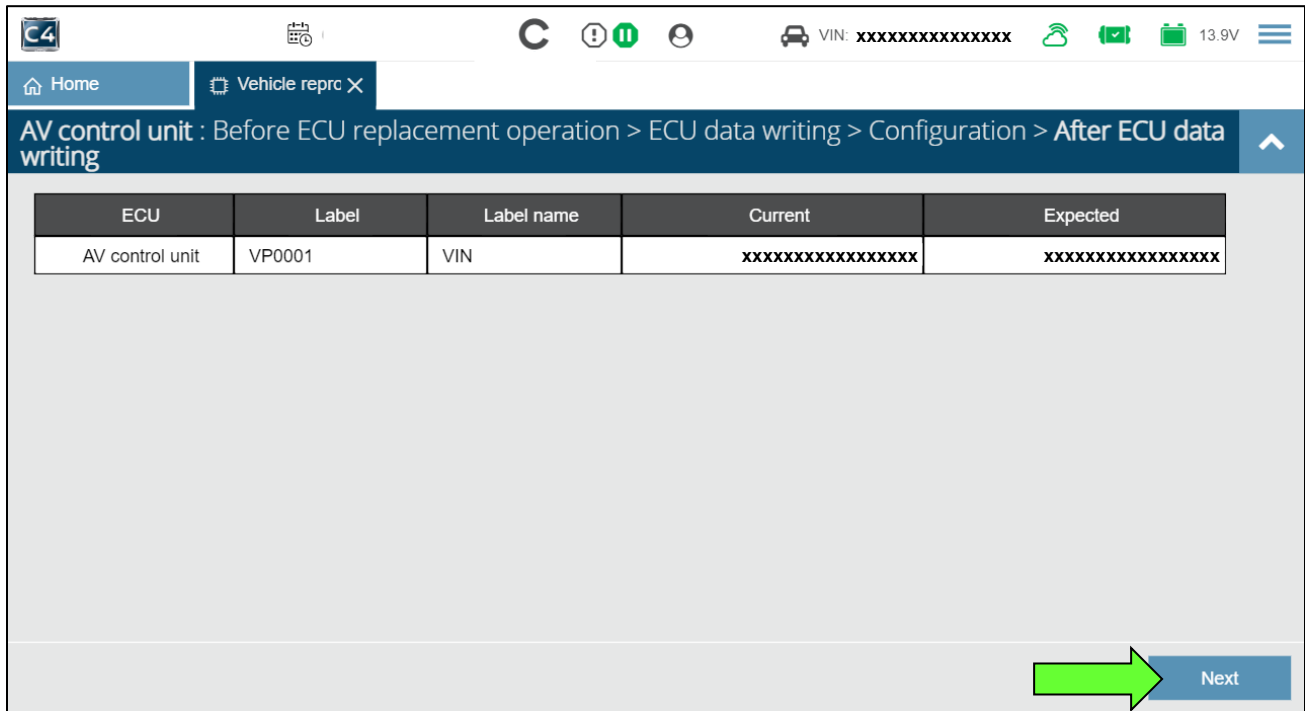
C4

VIN: xxxxxxxxxxxxxxx

13.9V

Home

Vehicle repro

AV control unit : Before ECU replacement operation > ECU data writing > Configuration > After ECU data writing

| ECU | Label | Label name | Current | Expected |
|---|---|---|---|---|
| AV control unit | VP0001 | VIN | xxxxxxxxxxxxxxxxx | xxxxxxxxxxxxxxxxx |

Next